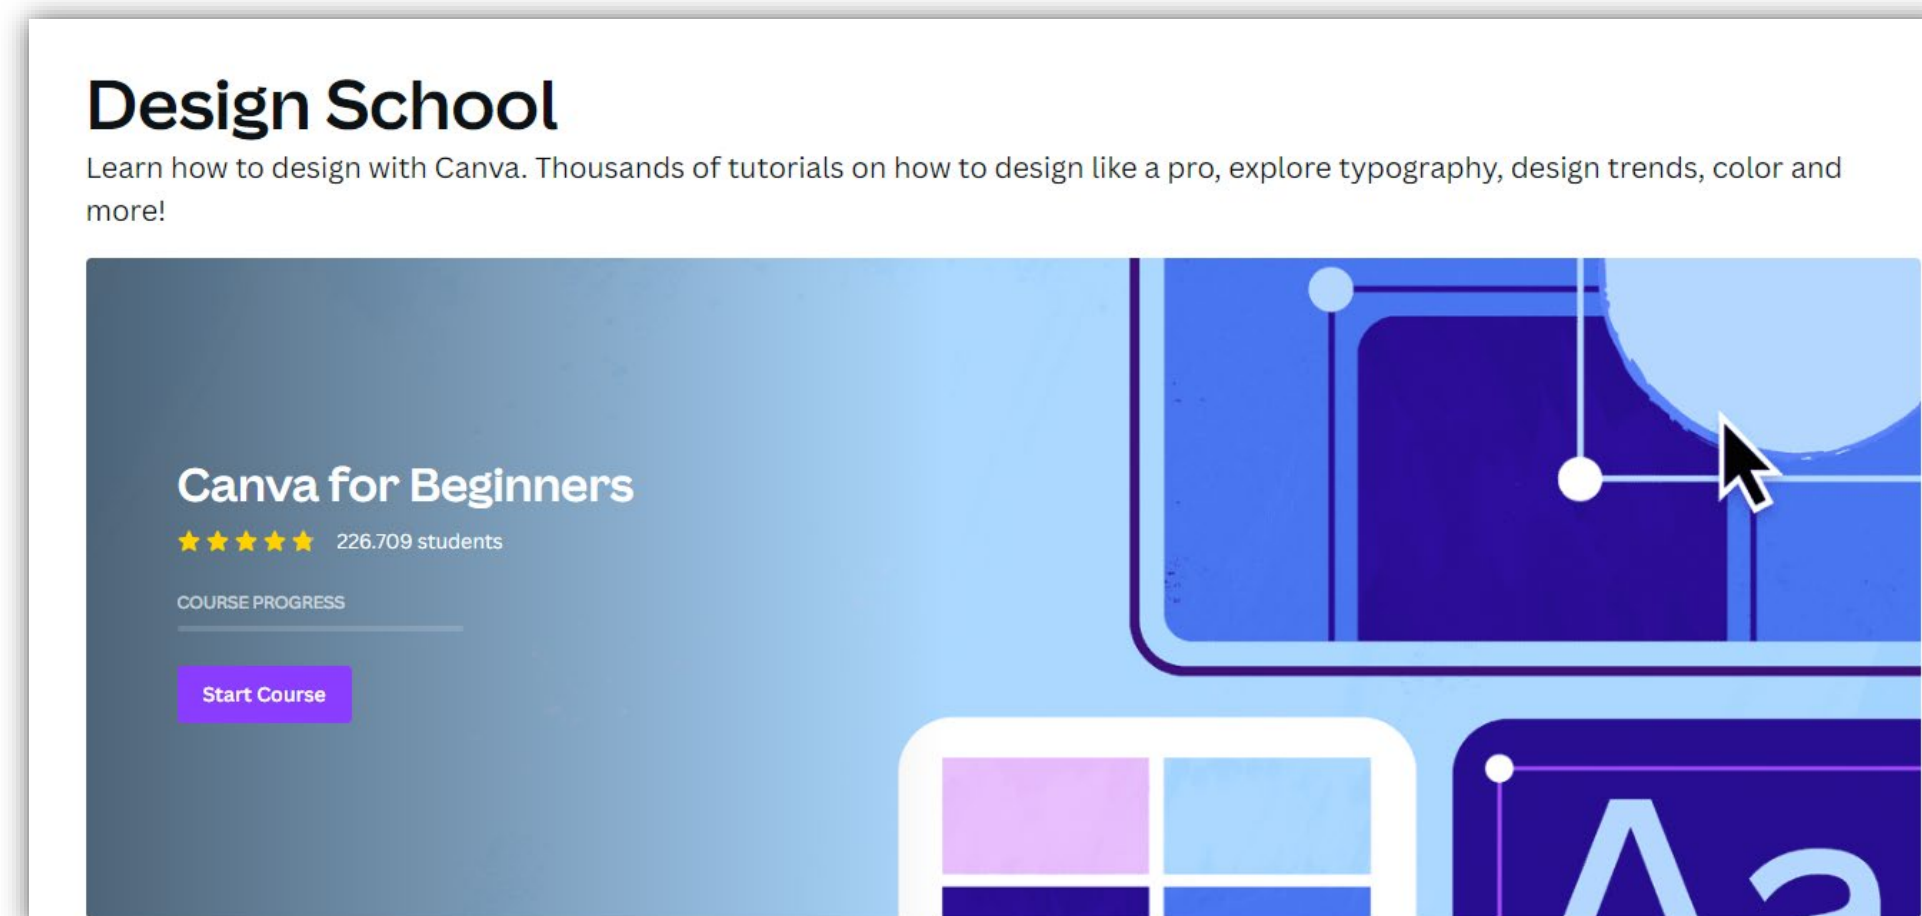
Design School

Learn how to design with Canva. Thousands of tutorials on how to design like a pro, explore typography, design trends, color and more!

Canva for Beginners

226.709 students

COURSE PROGRESS

Start Course

Aa